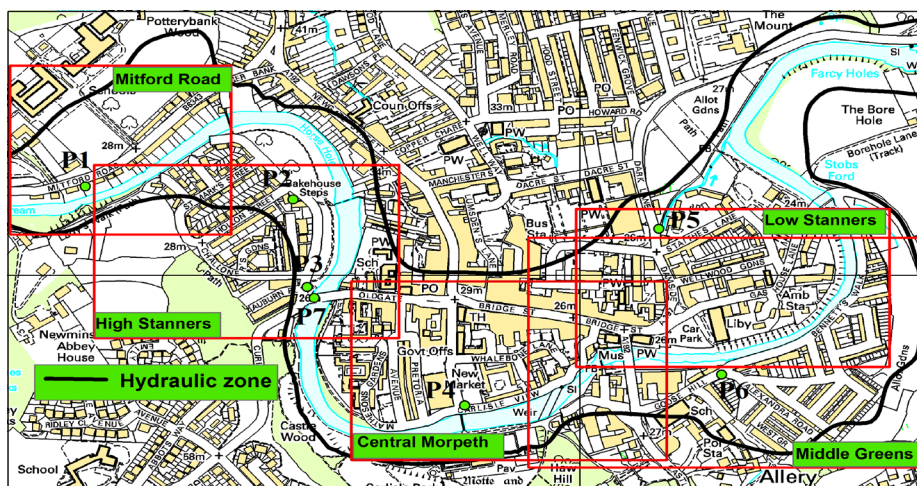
Potterybank Wood
Mitford Road
School
28m
P1
MITFORD ROAD
P2
Bakehouse Steps
28m
High Stanners
P3
P7
26m
Newminster Abbey House
Hydraulic zone
Castle Wood
School
Coun Offs
PW
33m
PO
HOWARD RD
MANCHESTER ST
DACRE ST
COPPER CHARE
PW
Bus Sta
Sch
PW
PO
29m
BRIDGE ST
OLDGATE
TH
Govt Offs
WHALEBONE LANE
New Market
P4
Central Morpeth
Weir
Haw Hill
The Mount
Farcy Holes
The Bore Hole
Borehole Lane (Track)
Stobs Ford
Allot Gdns
P5
Low Stanners
STANNERS LANE
PW
26m
Amb Sta
Car Park
Liby
Mus
PW
26m
P6
Sch
Pol Sta
Middle Greens
Allery
24m
27m